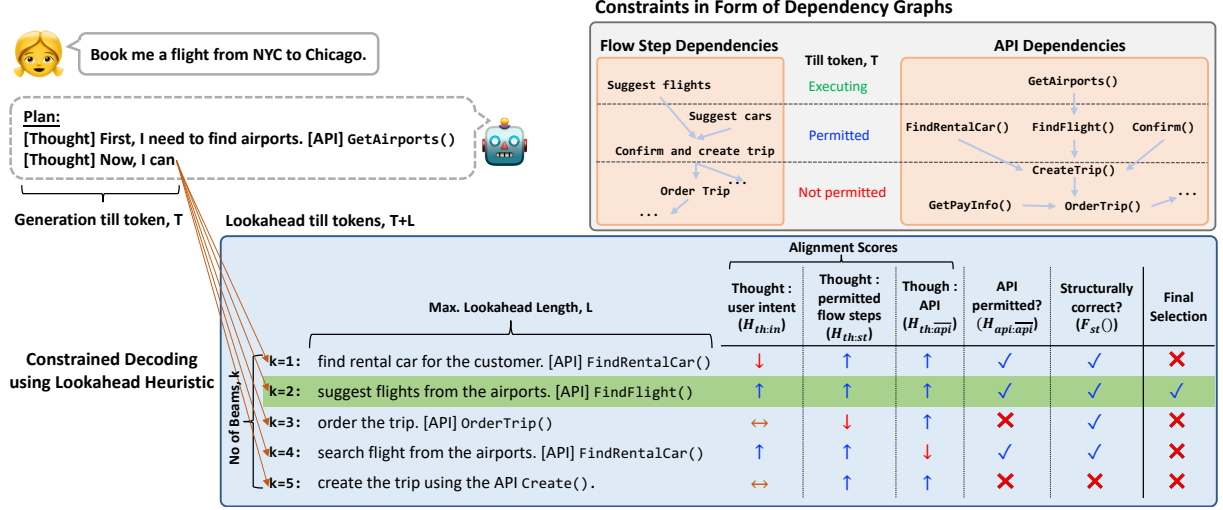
Book me a flight from NYC to Chicago.

Plan:
[Thought] First, I need to find airports. [API] GetAirports()
[Thought] Now, I can

Generation till token, T

Constraints in Form of Dependency Graphs

Flow Step Dependencies

Suggest flights
Suggest cars
Confirm and create trip
Order Trip
...
...

Till token, T
Executing
Permitted
Not permitted

API Dependencies

GetAirports()
FindRentalCar()
FindFlight()
Confirm()
CreateTrip()
GetPayInfo()
OrderTrip()
...

Lookahead till tokens, T+L

Constrained Decoding using Lookahead Heuristic

No of Beams, k

Max. Lookahead Length, L

Alignment Scores

| | | Thought : user intent $(H_{th:in})$ | Thought : permitted flow steps $(H_{th:st})$ | Though : API $(H_{th:\overline{api}})$ | API permitted? $(H_{api:\overline{api}})$ | Structurally correct? $(F_{st}())$ | Final Selection |
|---|---|---|---|---|---|---|---|
| k=1: | find rental car for the customer. [API] FindRentalCar() | ↓ | ↑ | ↑ | ✓ | ✓ | ✕ |
| k=2: | suggest flights from the airports. [API] FindFlight() | ↑ | ↑ | ↑ | ✓ | ✓ | ✓ |
| k=3: | order the trip. [API] OrderTrip() | ↔ | ↓ | ↑ | ✕ | ✓ | ✕ |
| k=4: | search flight from the airports. [API] FindRentalCar() | ↑ | ↑ | ↓ | ✓ | ✓ | ✕ |
| k=5: | create the trip using the API Create(). | ↔ | ↑ | ↑ | ✕ | ✕ | ✕ |